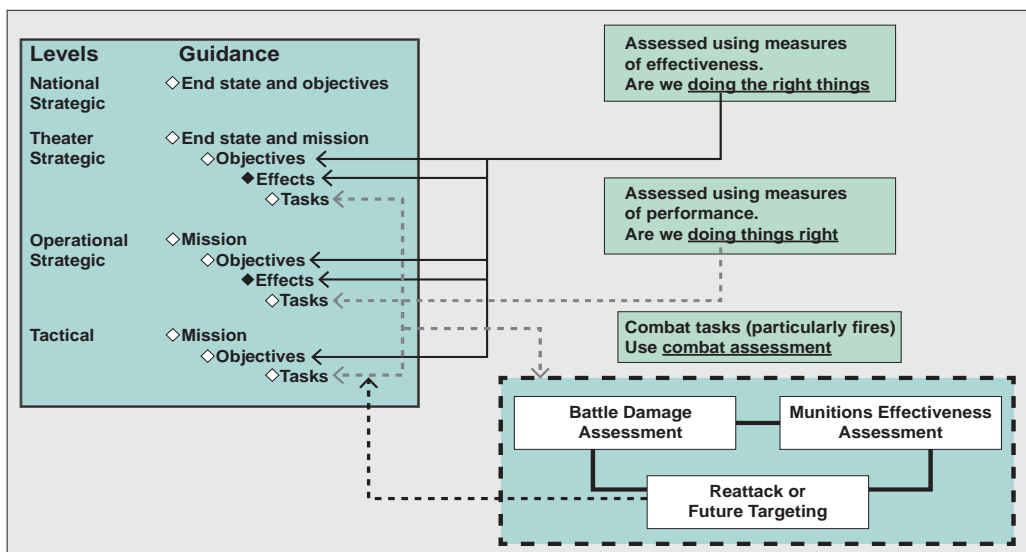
| Levels | Guidance |
|---|---|
| National Strategic | ◇End state and objectives |
| Theater Strategic | ◇End state and mission<br>◇Objectives<br>◆Effects<br>◇Tasks |
| Operational Strategic | ◇Mission<br>◇Objectives<br>◆Effects<br>◇Tasks |
| Tactical | ◇Mission<br>◇Objectives<br>◇Tasks |

Assessed using measures of effectiveness. Are we doing the right things

Assessed using measures of performance. Are we doing things right

Combat tasks (particularly fires) Use combat assessment

Battle Damage Assessment

Munitions Effectiveness Assessment

Reattack or Future Targeting